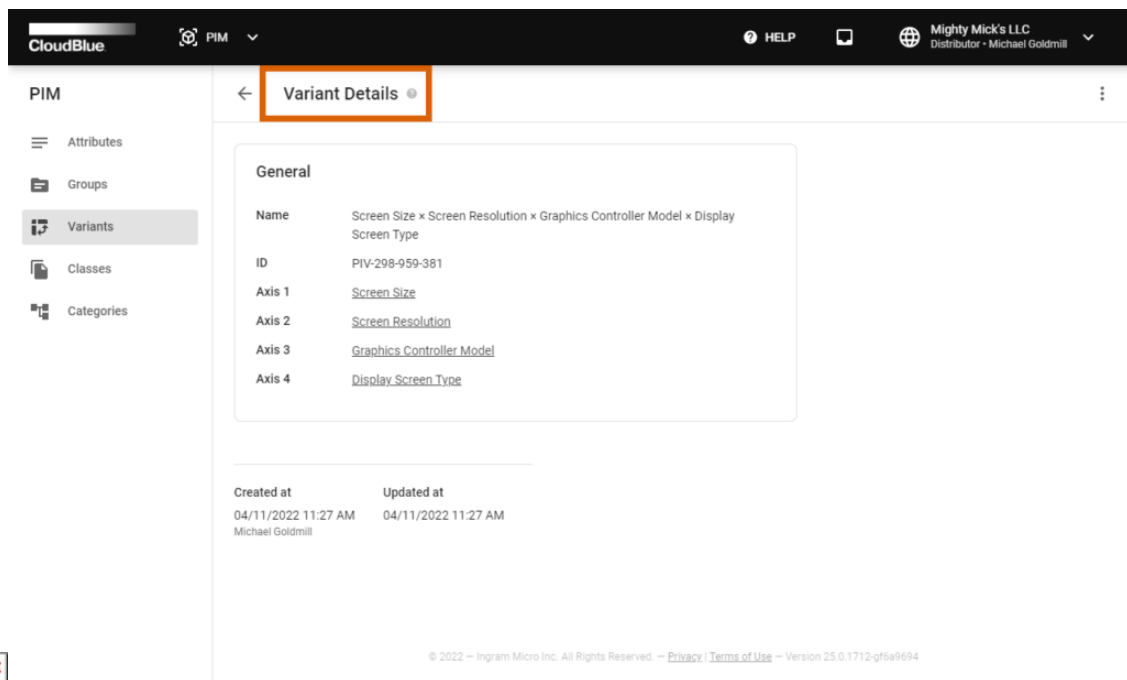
CloudBlue PIM

HELP

Mighty Mick's LLC
Distributor • Michael Goldmill

PIM

Attributes
Groups
Variants
Classes
Categories

Variant Details

General

Name Screen Size × Screen Resolution × Graphics Controller Model × Display Screen Type
ID PIV-298-959-381
Axis 1 Screen Size
Axis 2 Screen Resolution
Axis 3 Graphics Controller Model
Axis 4 Display Screen Type

Created at
04/11/2022 11:27 AM
Michael Goldmill

Updated at
04/11/2022 11:27 AM

© 2022 — Ingram Micro Inc. All Rights Reserved. — Privacy | Terms of Use — Version 25.0.1712-gf6a9694